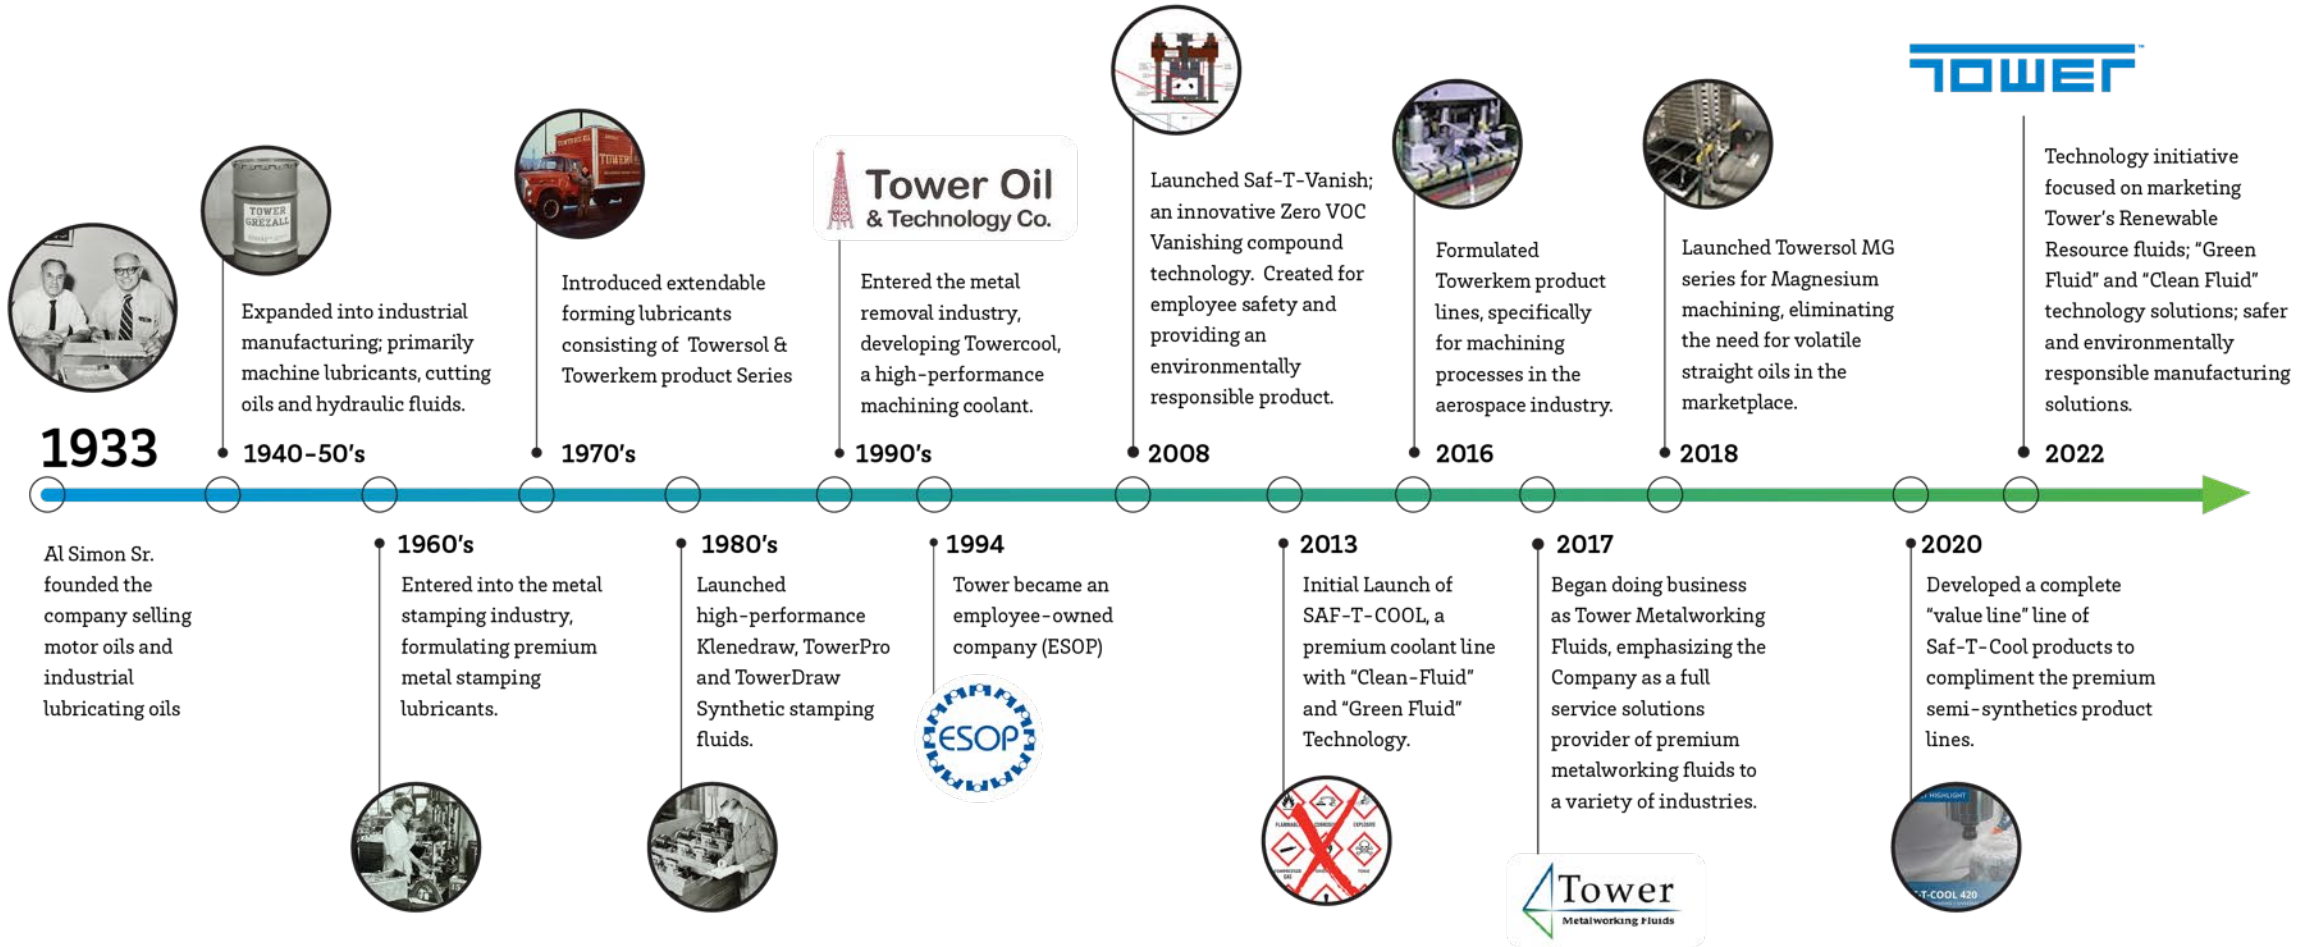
1933

Al Simon Sr. founded the company selling motor oils and industrial lubricating oils

TOWER GREZALL

Expanded into industrial manufacturing; primarily machine lubricants, cutting oils and hydraulic fluids.

1940-50's

1960's

Entered into the metal stamping industry, formulating premium metal stamping lubricants.

TOWER

Introduced extendable forming lubricants consisting of Towersol & Towerkem product Series

1970's

1980's

Launched high-performance Klenedraw, TowerPro and TowerDraw Synthetic stamping fluids.

Tower Oil & Technology Co.

Entered the metal removal industry, developing Towercool, a high-performance machining coolant.

1990's

1994

Tower became an employee-owned company (ESOP)

ESOP

Launched Saf-T-Vanish; an innovative Zero VOC Vanishing compound technology. Created for employee safety and providing an environmentally responsible product.

2008

2013

Initial Launch of SAF-T-COOL, a premium coolant line with "Clean-Fluid" and "Green Fluid" Technology.

Formulated Towerkem product lines, specifically for machining processes in the aerospace industry.

2016

2017

Began doing business as Tower Metalworking Fluids, emphasizing the Company as a full service solutions provider of premium metalworking fluids to a variety of industries.

Tower Metalworking Fluids

Launched Towersol MG series for Magnesium machining, eliminating the need for volatile straight oils in the marketplace.

2018

2020

Developed a complete "value line" line of Saf-T-Cool products to compliment the premium semi-synthetics product lines.

T-COOL 420

TOWER

Technology initiative focused on marketing Tower's Renewable Resource fluids; "Green Fluid" and "Clean Fluid" technology solutions; safer and environmentally responsible manufacturing solutions.

2022